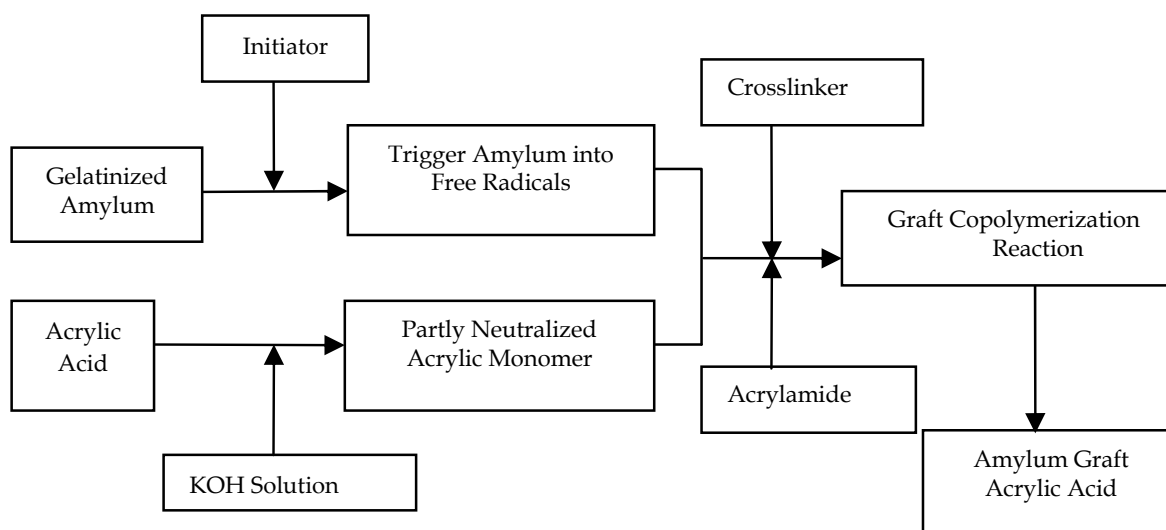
Initiator

Gelatinized Amylum

Trigger Amylum into Free Radicals

Crosslinker

Graft Copolymerization Reaction

Acrylic Acid

Partly Neutralized Acrylic Monomer

Acrylamide

KOH Solution

Amylum Graft Acrylic Acid